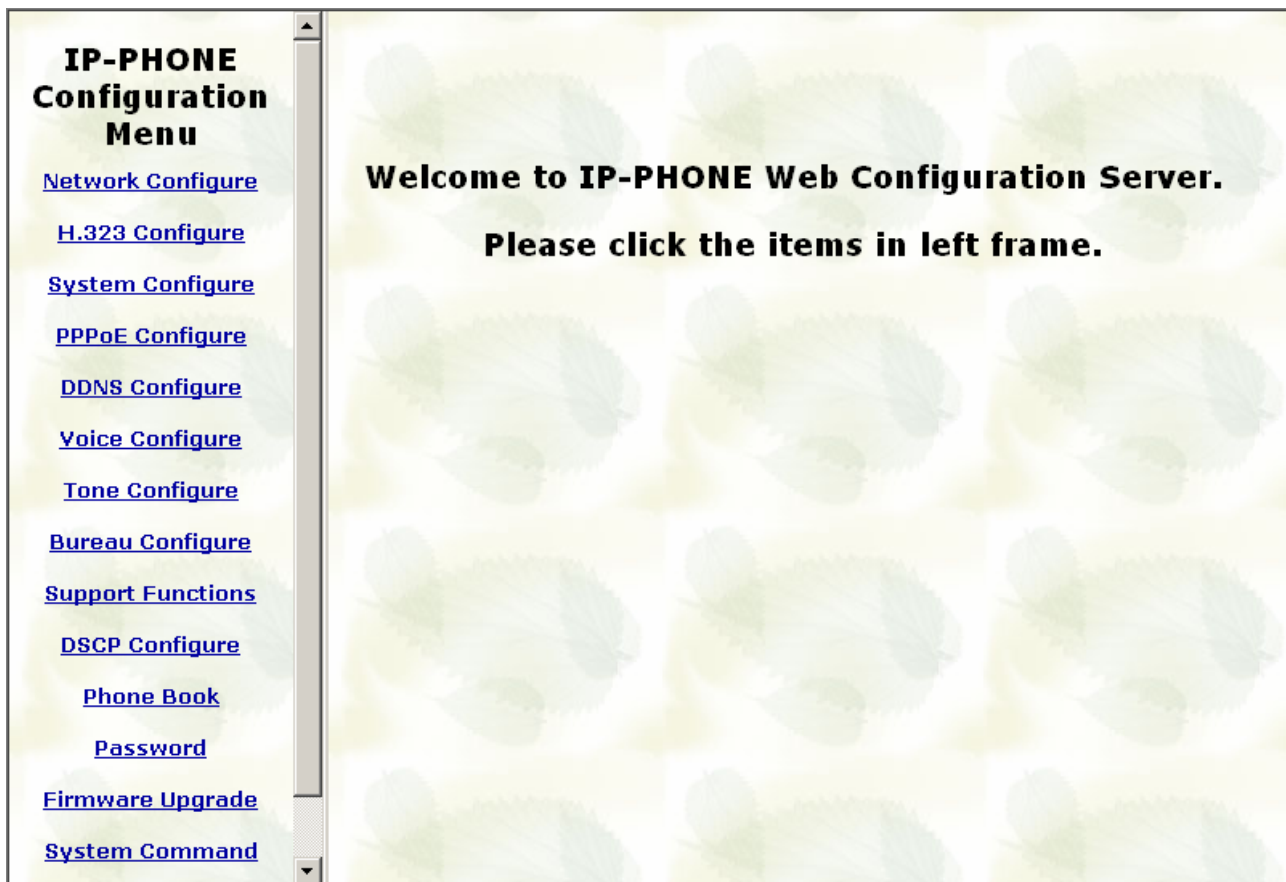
IP-PHONE Configuration Menu

Network Configure

H.323 Configure

System Configure

PPPoE Configure

DDNS Configure

Voice Configure

Tone Configure

Bureau Configure

Support Functions

DSCP Configure

Phone Book

Password

Firmware Upgrade

System Command

Welcome to IP-PHONE Web Configuration Server.

Please click the items in left frame.